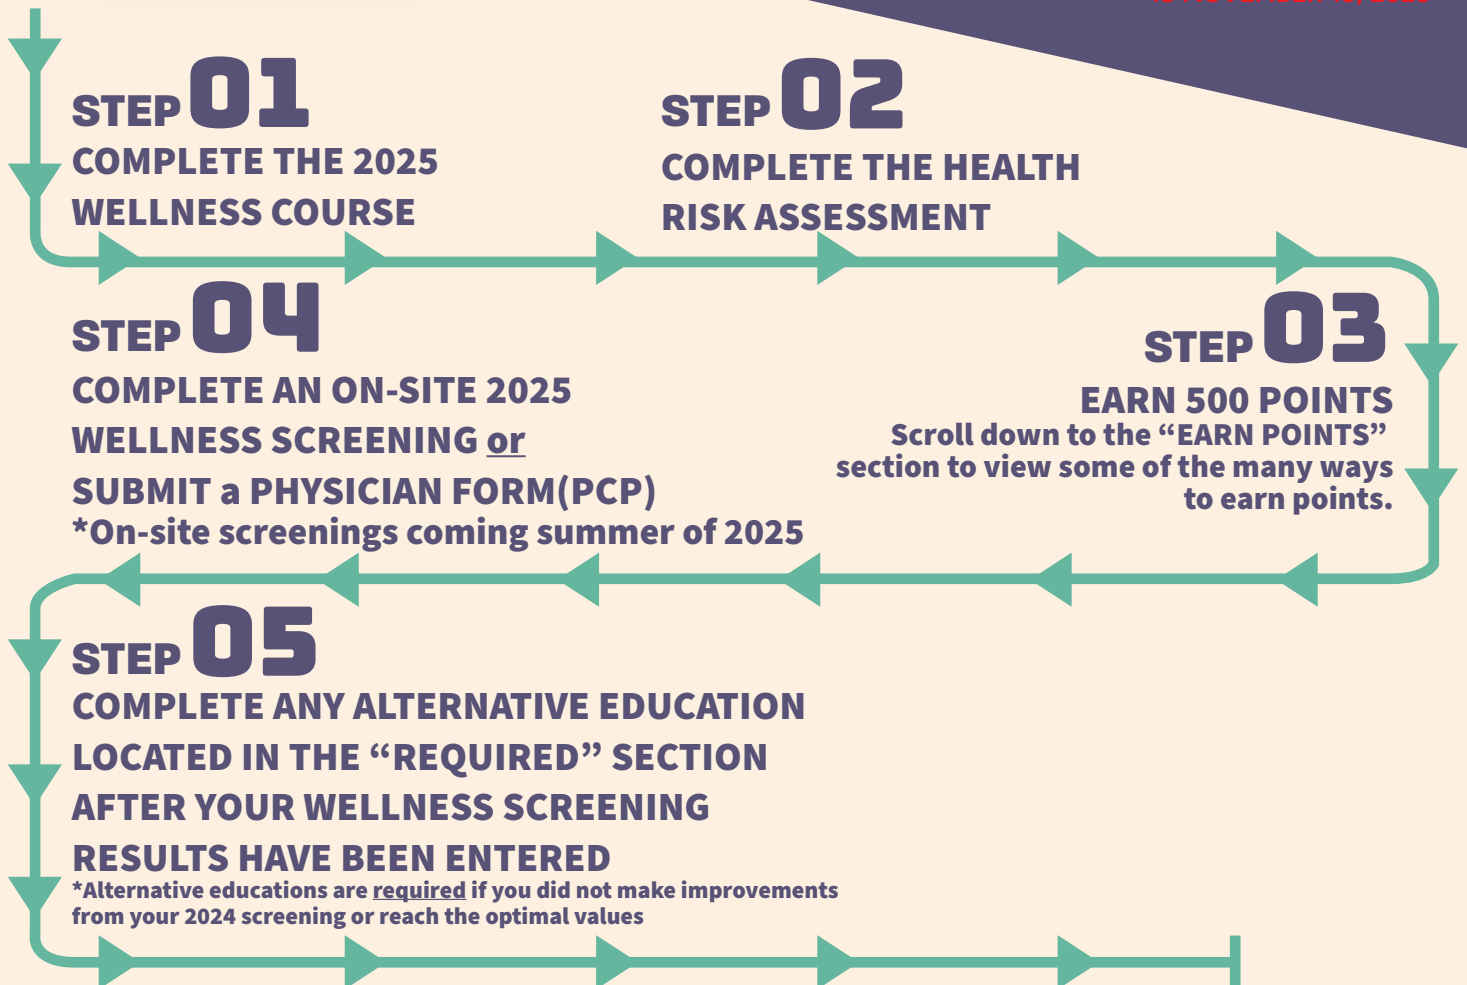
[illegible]

STEP 01
COMPLETE THE 2025 WELLNESS COURSE

STEP 02
COMPLETE THE HEALTH RISK ASSESSMENT

STEP 04
COMPLETE AN ON-SITE 2025 WELLNESS SCREENING or SUBMIT a PHYSICIAN FORM(PCP)
*On-site screenings coming summer of 2025

STEP 03
EARN 500 POINTS
Scroll down to the "EARN POINTS" section to view some of the many ways to earn points.

STEP 05
COMPLETE ANY ALTERNATIVE EDUCATION LOCATED IN THE "REQUIRED" SECTION AFTER YOUR WELLNESS SCREENING RESULTS HAVE BEEN ENTERED
*Alternative educations are required if you did not make improvements from your 2024 screening or reach the optimal values